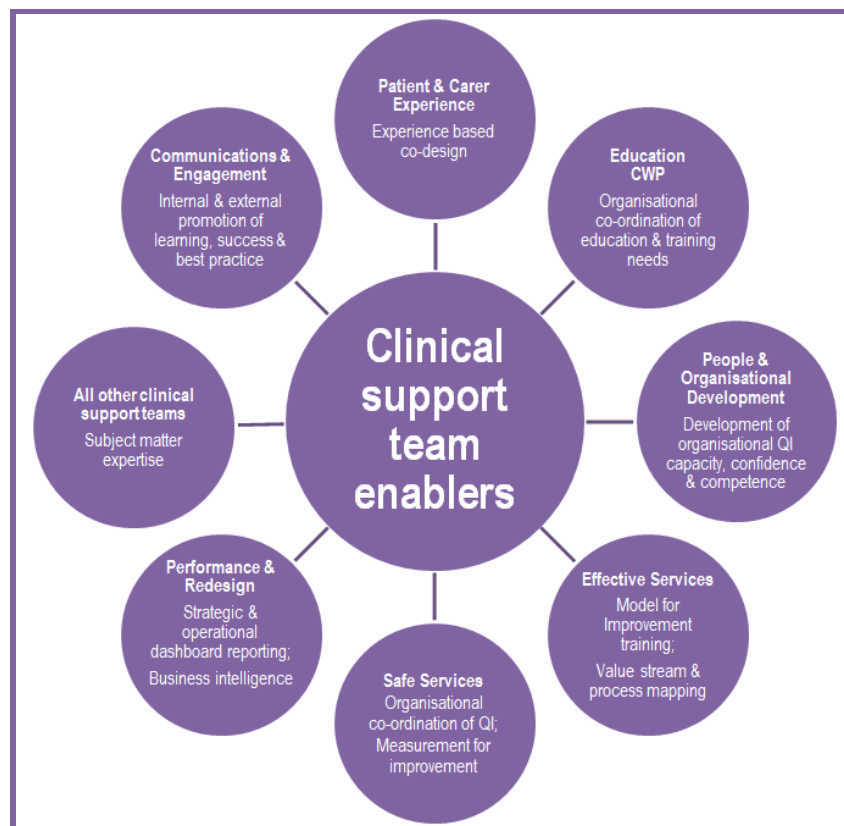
Clinical support team enablers

Patient & Carer Experience
Experience based co-design

Education CWP
Organisational co-ordination of education & training needs

People & Organisational Development
Development of organisational QI capacity, confidence & competence

Effective Services
Model for Improvement training;
Value stream & process mapping

Safe Services
Organisational co-ordination of QI;
Measurement for improvement

Performance & Redesign
Strategic & operational dashboard reporting;
Business intelligence

All other clinical support teams
Subject matter expertise

Communications & Engagement
Internal & external promotion of learning, success & best practice